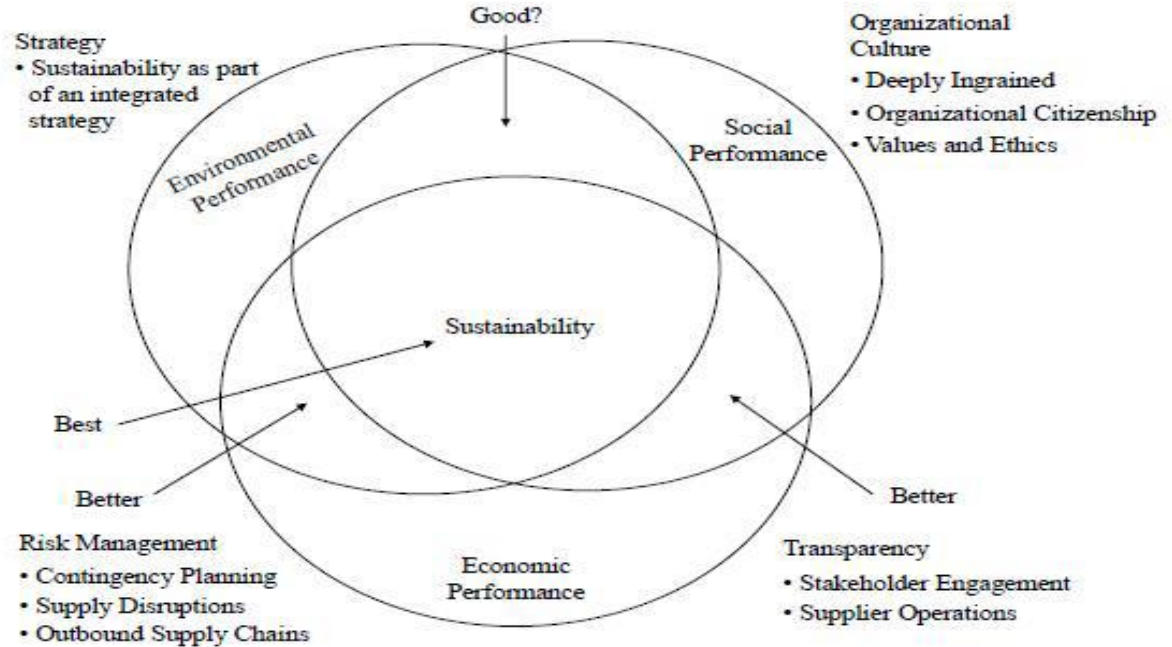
Strategy
• Sustainability as part of an integrated strategy

Good?

Organizational Culture
• Deeply Ingrained
• Organizational Citizenship
• Values and Ethics

Environmental Performance

Social Performance

Sustainability

Best

Better

Better

Economic Performance

Risk Management
• Contingency Planning
• Supply Disruptions
• Outbound Supply Chains

Transparency
• Stakeholder Engagement
• Supplier Operations